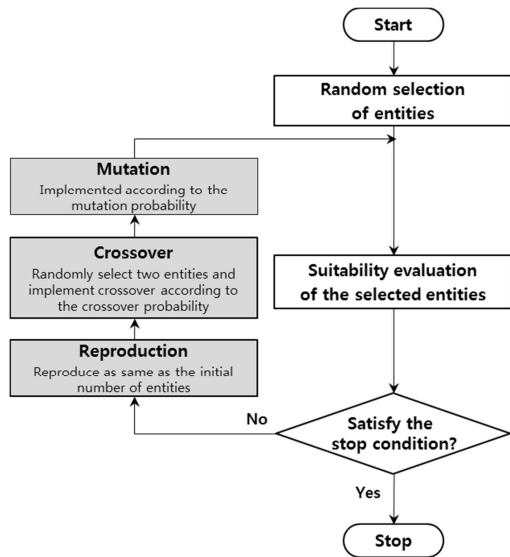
Start

Random selection of entities

Mutation
Implemented according to the mutation probability

Crossover
Randomly select two entities and implement crossover according to the crossover probability

Suitability evaluation of the selected entities

Reproduction
Reproduce as same as the initial number of entities

No

Satisfy the stop condition?

Yes

Stop